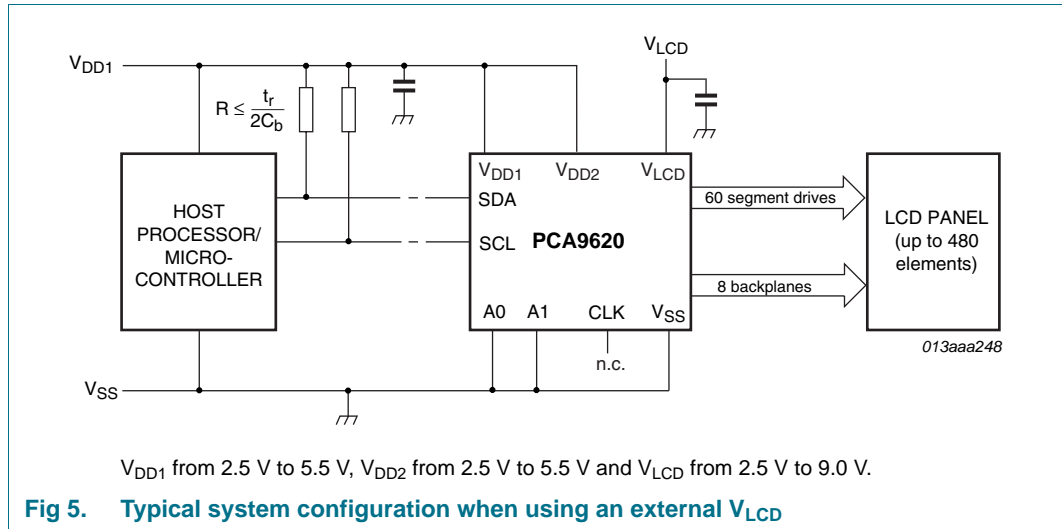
$V_{DD1}$

$R \leq \frac{t_r}{2C_b}$

$V_{LCD}$

HOST PROCESSOR/ MICRO-CONTROLLER

$V_{DD1}$ $V_{DD2}$ $V_{LCD}$

SDA

SCL **PCA9620**

A0 A1 CLK $V_{SS}$

n.c.

60 segment drives

8 backplanes

LCD PANEL (up to 480 elements)

013aaa248

$V_{SS}$

$V_{DD1}$ from 2.5 V to 5.5 V, $V_{DD2}$ from 2.5 V to 5.5 V and $V_{LCD}$ from 2.5 V to 9.0 V.

**Fig 5. Typical system configuration when using an external $V_{LCD}$**